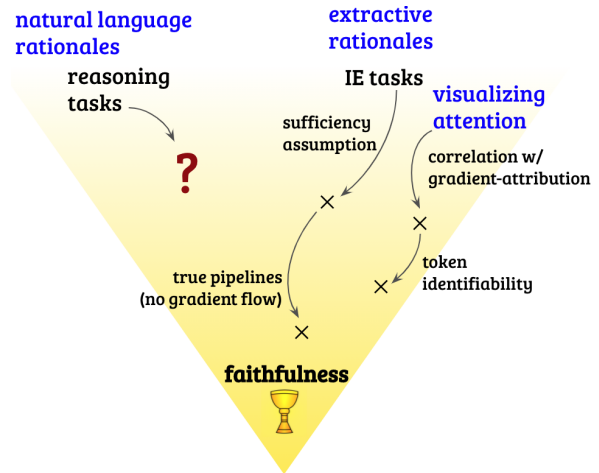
natural language rationales

extractive rationales

reasoning tasks

IE tasks

visualizing attention

sufficiency assumption

correlation w/ gradient-attribution

?

token identifiability

true pipelines (no gradient flow)

faithfulness